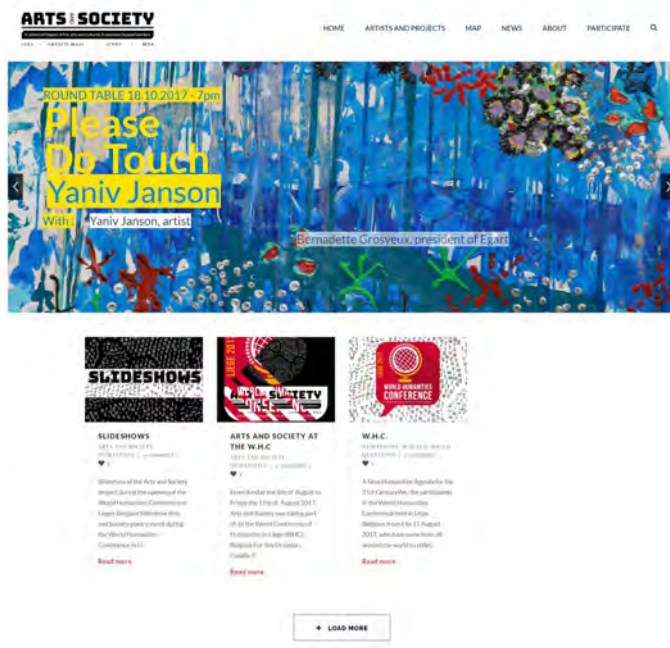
ARTS AND SOCIETY

HOME ARTISTS AND PROJECTS MAP NEWS ABOUT PARTICIPATE

ROUND TABLE 18.10.2017 - 7pm

Please Do Touch

Yaniv Janson

With : Yaniv Janson, artist

Bernadette Grosyeux, president of Egart

SLIDESHOWS

SLIDESHOWS

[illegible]

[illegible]

Read more

LIEGE 2017

ARTS AND SOCIETY

ARTS AND SOCIETY AT THE W.H.C

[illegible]

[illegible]

Read more

WORLD HUMANITIES CONFERENCE

W.H.C.

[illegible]

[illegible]

Read more

+ LOAD MORE